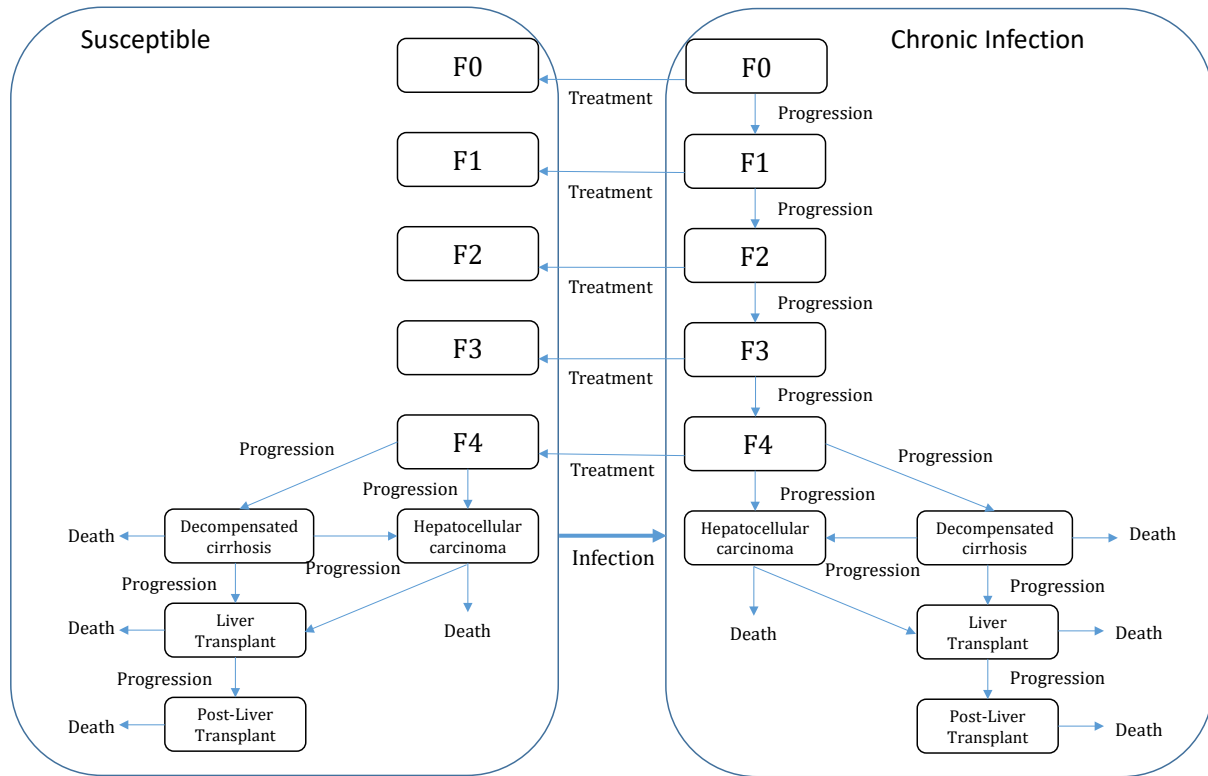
Susceptible

Chronic Infection

F0

Treatment

F0

Progression

F1

Treatment

F1

Progression

F2

Treatment

F2

Progression

F3

Treatment

F3

Progression

Progression

F4

Treatment

F4

Progression

Progression

Progression

Death

Decompensated cirrhosis

Hepatocellular carcinoma

Infection

Hepatocellular carcinoma

Decompensated cirrhosis

Death

Progression

Progression

Progression

Progression

Death

Liver Transplant

Death

Death

Liver Transplant

Death

Progression

Progression

Death

Post-Liver Transplant

Post-Liver Transplant

Death